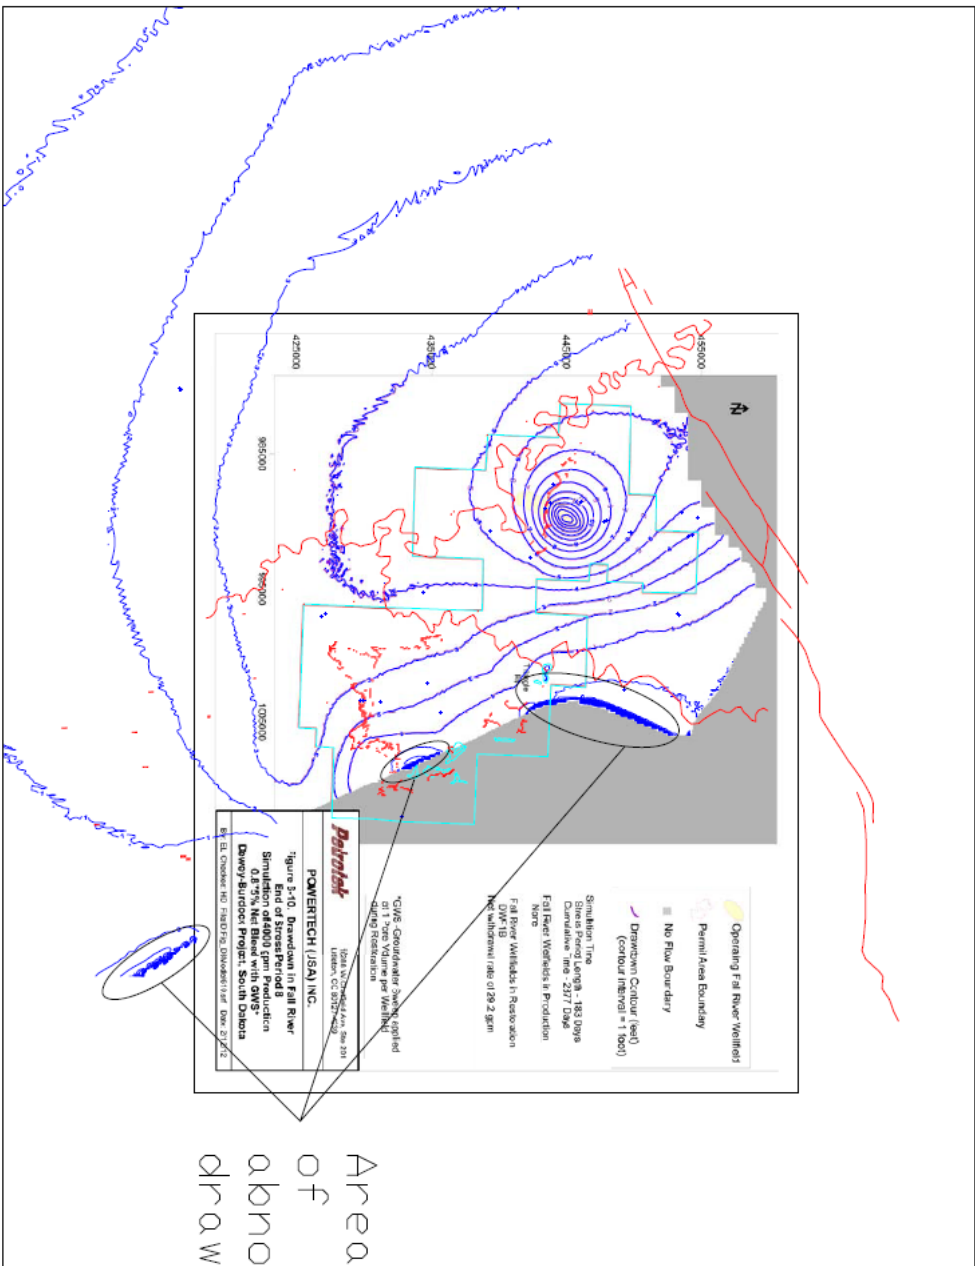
455000
445000
435000
425000
965000
995000
1025000

Operating Fall River Wellfield
Permit Area Boundary
No Flow Boundary
Drawdown Contour (feet) (contour interval = 1 foot)

Simulation Time
Stress Period Length - 183 Days
Cumulative Time - 2377 Days

Fall River Wellfields in Production
None

Fall River Wellfields in Restoration
DW-1B
Net withdrawal rate of 29.2 gpm

*GWS-Groundwater Sweep applied at 1 Pore Volume per Wellfield during Restoration

Petrotek
10065 W. Chatfield Ave, Ste 201
Littleton, CO 80127-4309

POWERTECH (USA) INC.

Figure 5-10. Drawdown in Fall River
End of Stress Period 8
Simulation of 4000 gpm Production
0.875% Net Bleed with GWS*
Dewey-Burdock Project, South Dakota

By: EL Checked: HD File: D:\Fig_D\Wwelfld\1.srf Date: 2/2012

Area
of
abno
draw